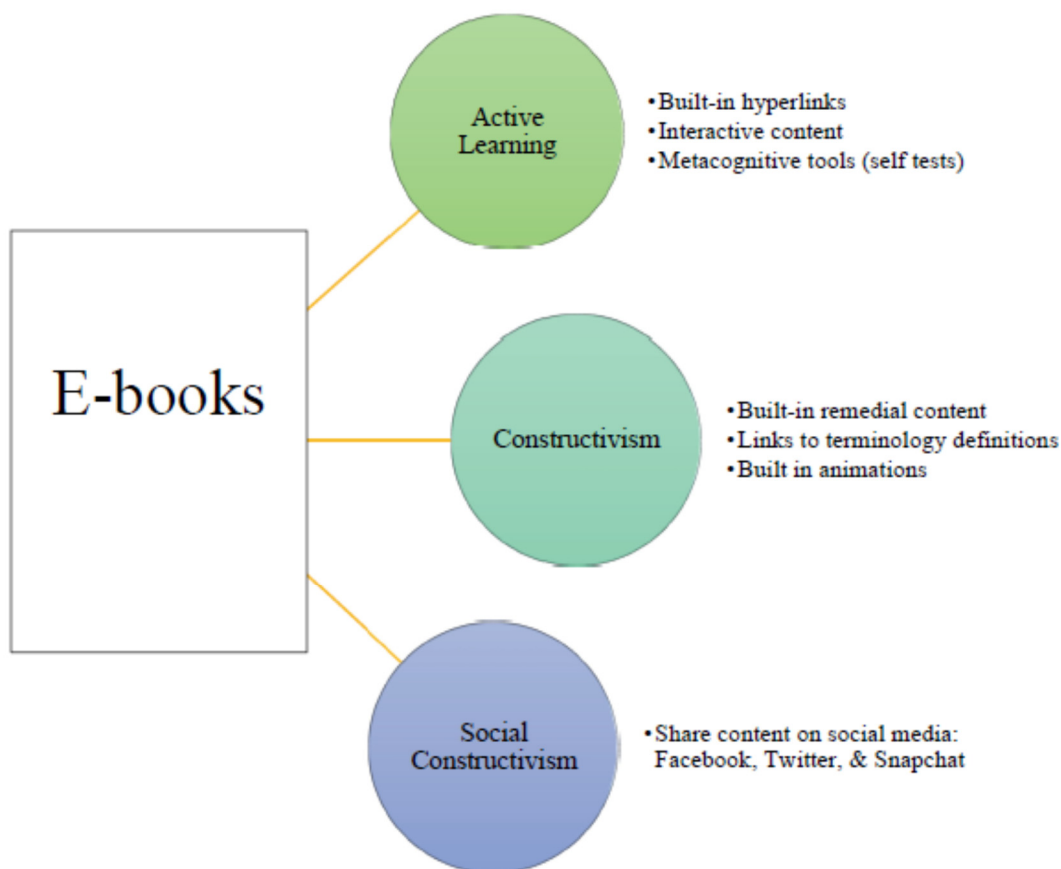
E-books

Active Learning

•Built-in hyperlinks
•Interactive content
•Metacognitive tools (self tests)

Constructivism

•Built-in remedial content
•Links to terminology definitions
•Built in animations

Social Constructivism

•Share content on social media: Facebook, Twitter, & Snapchat